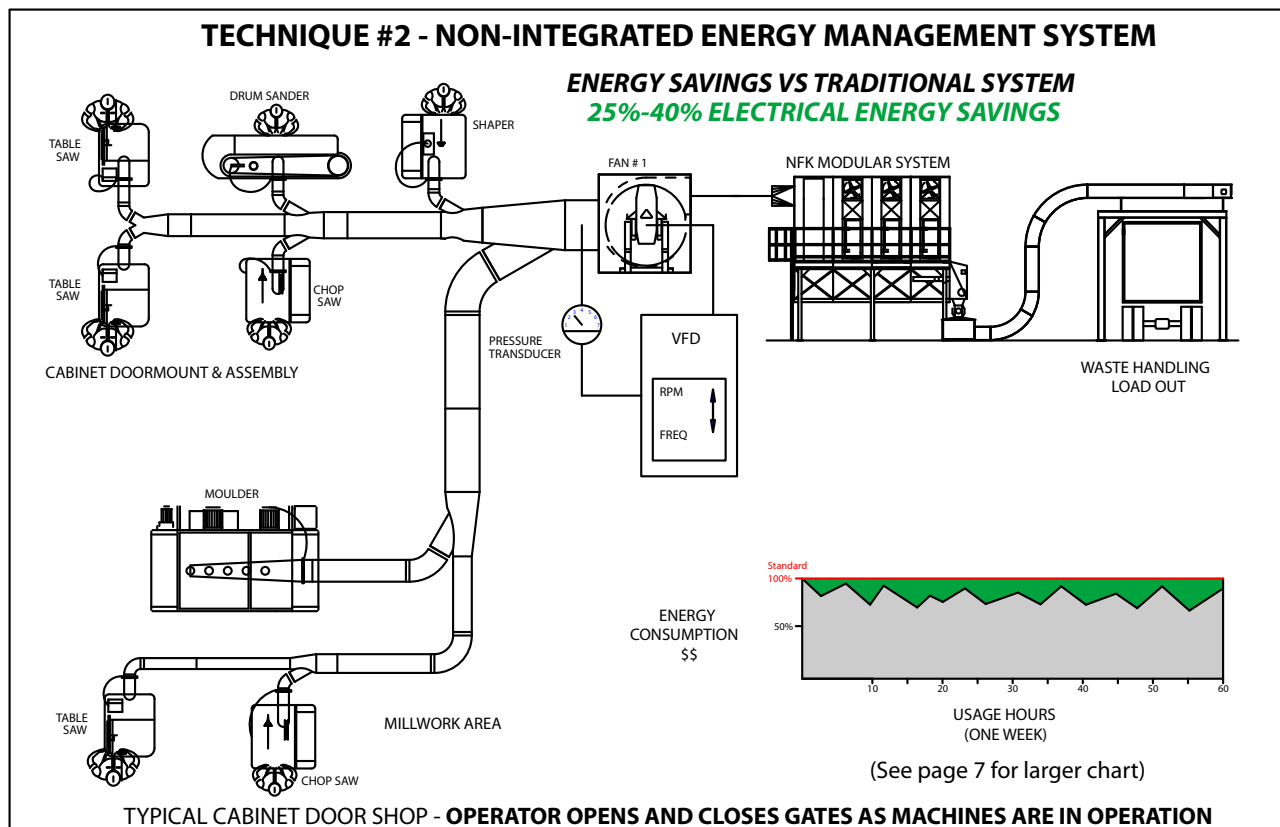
TECHNIQUE #2 - NON-INTEGRATED ENERGY MANAGEMENT SYSTEM

ENERGY SAVINGS VS TRADITIONAL SYSTEM
25%-40% ELECTRICAL ENERGY SAVINGS

DRUM SANDER

TABLE SAW

SHAPER

FAN # 1

NFK MODULAR SYSTEM

TABLE SAW

CHOP SAW

PRESSURE TRANSDUCER

VFD

RPM

FREQ

CABINET DOORMOUNT & ASSEMBLY

WASTE HANDLING LOAD OUT

MOULDER

Standard

100%

50%

ENERGY CONSUMPTION $$

10 20 30 40 50 60

USAGE HOURS (ONE WEEK)

TABLE SAW

CHOP SAW

MILLWORK AREA

(See page 7 for larger chart)

TYPICAL CABINET DOOR SHOP - OPERATOR OPENS AND CLOSES GATES AS MACHINES ARE IN OPERATION